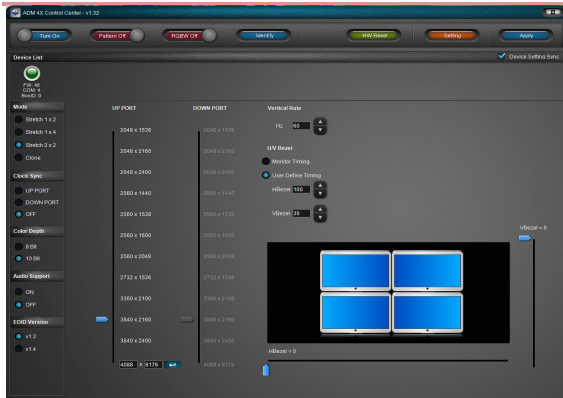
ADM 4X Control Center - v1.32

Turn On
Pattern Off
RGBW Off
Identify
HW Reset
Setting
Apply

Device List
Device Setting Sync

FW: 40
COM: 4
BoxID: 0

Mode
Stretch 1 x 2
Stretch 1 x 4
Stretch 2 x 2
Clone

Clock Sync
UP PORT
DOWN PORT
OFF

Color Depth
8 Bit
10 Bit

Audio Support
ON
OFF

EDID Version
v1.3
v1.4

UP PORT
2048 x 1536
2048 x 2160
2048 x 2400
2560 x 1440
2560 x 1536
2560 x 1600
2560 x 2048
2732 x 1536
3360 x 2100
3840 x 2160
3840 x 2400
4088 x 8176

DOWN PORT
2048 x 1536
2048 x 2160
2048 x 2400
2560 x 1440
2560 x 1536
2560 x 1600
2560 x 2048
2732 x 1536
3360 x 2100
3840 x 2160
3840 x 2400
4088 x 8176

Vertical Rate
Hz 60

H/V Bezel
Monitor Timing
User Define Timing
HBezel 100
VBezel 30

VBezel = 0
HBezel = 0